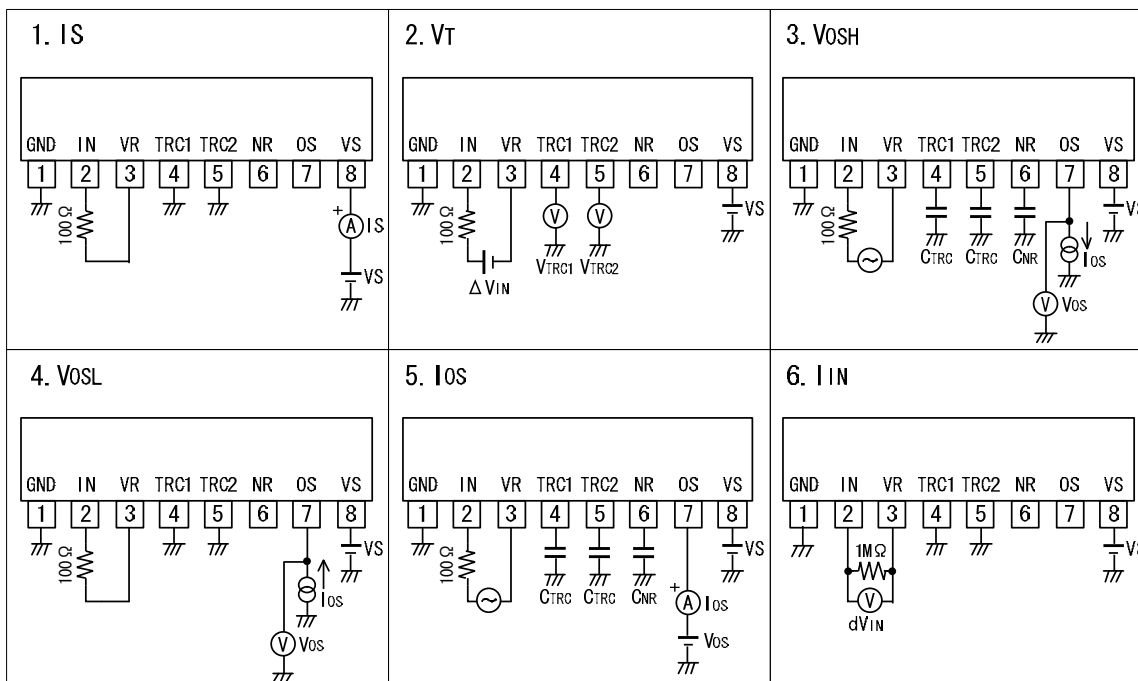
1. IS

GND IN VR TRC1 TRC2 NR OS VS
1 2 3 4 5 6 7 8
100Ω
+
A IS
VS

2. VT

GND IN VR TRC1 TRC2 NR OS VS
1 2 3 4 5 6 7 8
100Ω
V V
VS
ΔVIN
VTRC1 VTRC2

3. VOSH

GND IN VR TRC1 TRC2 NR OS VS
1 2 3 4 5 6 7 8
100Ω
CTRC CTRC CNR
IOS
V VOS
VS

4. VOSL

GND IN VR TRC1 TRC2 NR OS VS
1 2 3 4 5 6 7 8
100Ω
VS
IOS
V VOS

5. IOS

GND IN VR TRC1 TRC2 NR OS VS
1 2 3 4 5 6 7 8
100Ω
CTRC CTRC CNR
+
A IOS
VOS
VS

6. IIN

GND IN VR TRC1 TRC2 NR OS VS
1 2 3 4 5 6 7 8
1MΩ
V
dVIN
VS